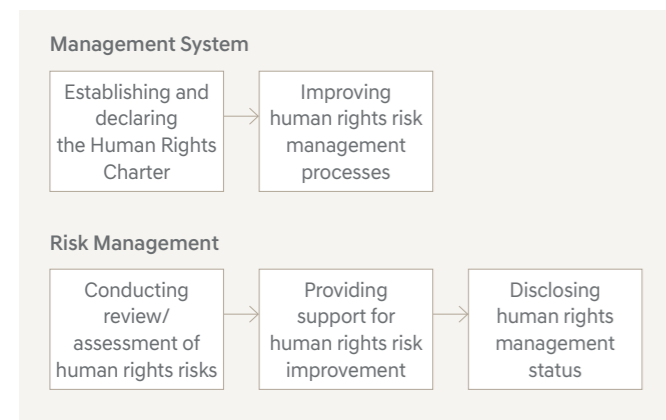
Management System

Establishing and declaring the Human Rights Charter

Improving human rights risk management processes

Risk Management

Conducting review/ assessment of human rights risks

Providing support for human rights risk improvement

Disclosing human rights management status